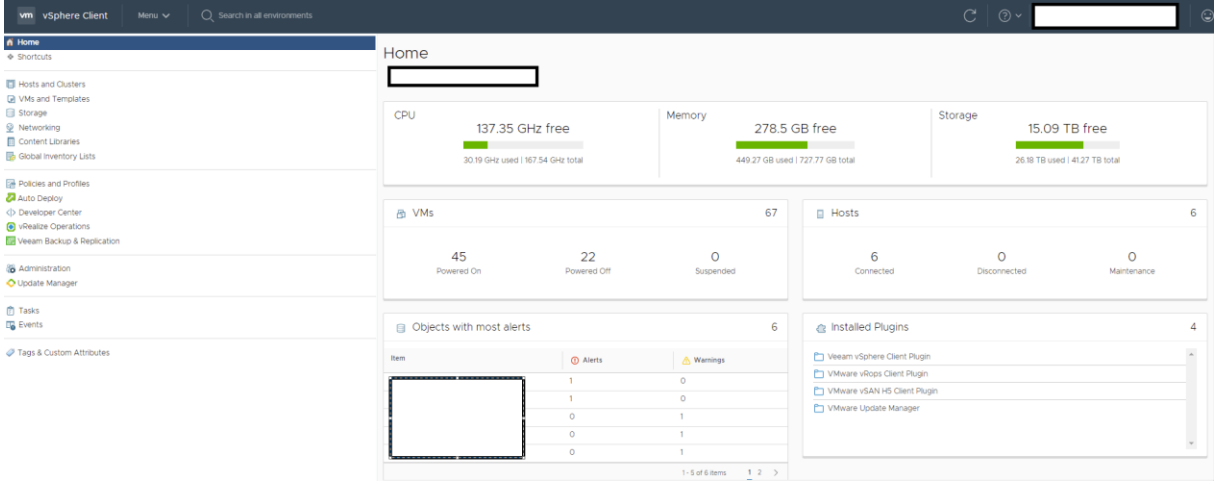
vm vSphere Client Menu Search in all environments

Home
Shortcuts

Hosts and Clusters
VMs and Templates
Storage
Networking
Content Libraries
Global Inventory Lists

Policies and Profiles
Auto Deploy
Developer Center
vRealize Operations
Veeam Backup & Replication

Administration
Update Manager

Tasks
Events

Tags & Custom Attributes

Home

CPU
137.35 GHz free
30.19 GHz used | 167.54 GHz total

Memory
278.5 GB free
449.27 GB used | 727.77 GB total

Storage
15.09 TB free
26.18 TB used | 41.27 TB total

VMs 67

45
Powered On

22
Powered Off

0
Suspended

Hosts 6

6
Connected

0
Disconnected

0
Maintenance

Objects with most alerts 6

| Item | Alerts | Warnings |
|---|---|---|
| | 1 | 0 |
| | 1 | 0 |
| | 0 | 1 |
| | 0 | 1 |
| | 0 | 1 |

1 - 5 of 6 items 1 2 >

Installed Plugins 4

Veeam vSphere Client Plugin
VMware vRops Client Plugin
VMware vSAN H5 Client Plugin
VMware Update Manager